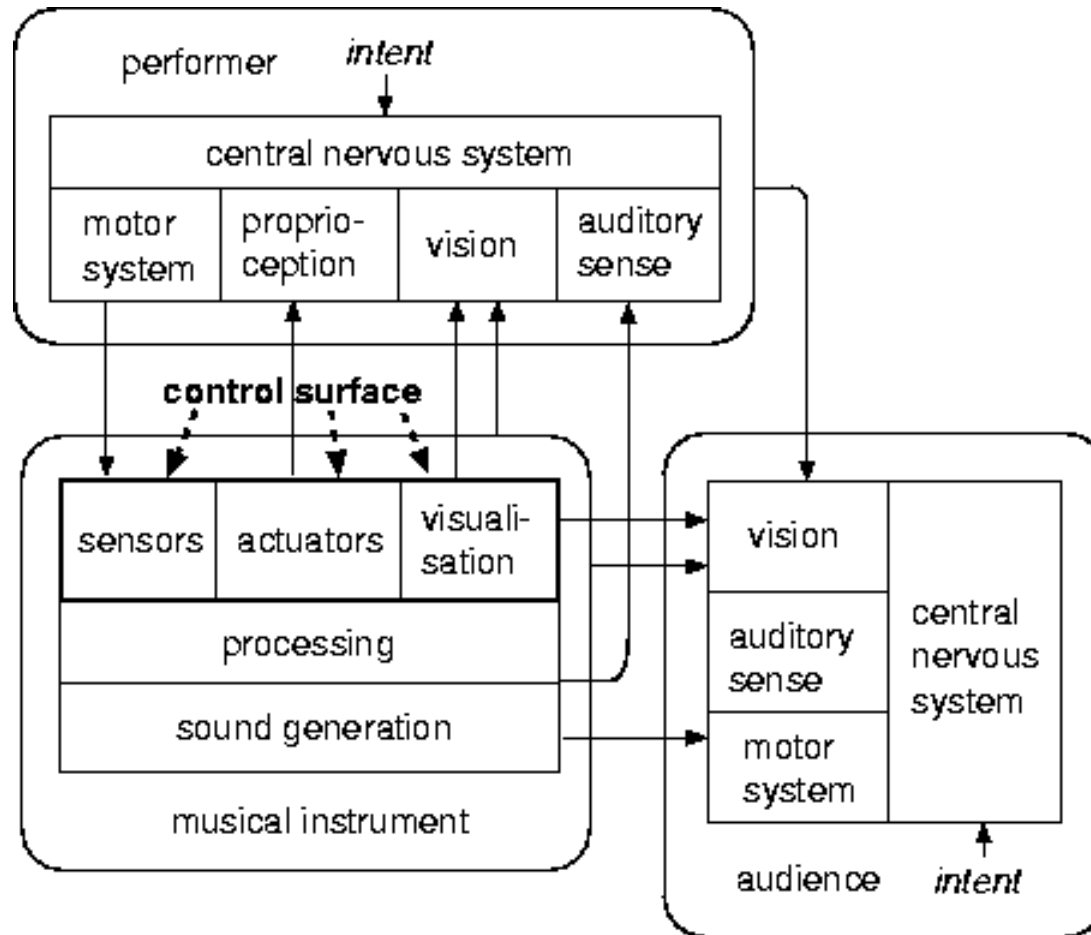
performer
*intent*
central nervous system
motor system
proprioception
vision
auditory sense
**control surface**
sensors
actuators
visualisation
processing
sound generation
musical instrument
vision
auditory sense
motor system
central nervous system
audience
*intent*